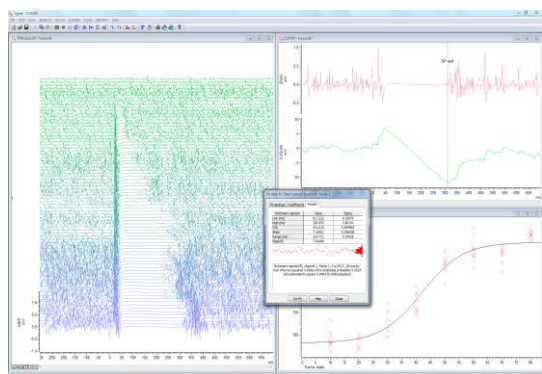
Signal - [C.N.R]
File Edit Analysis Cursor Sample Script Window View
SP end
Fit data for Sigmoid
Fit settings Coefficients Results
Value
Sigma
Set Fit Help Close
-250 -200 -150 -100 -50 0 50 100 150 200 250 300 350 400 450 500 550 600 650 700
0 5 10 15 20 25 30 35 40 45 50 55 60 65 70
Frame state